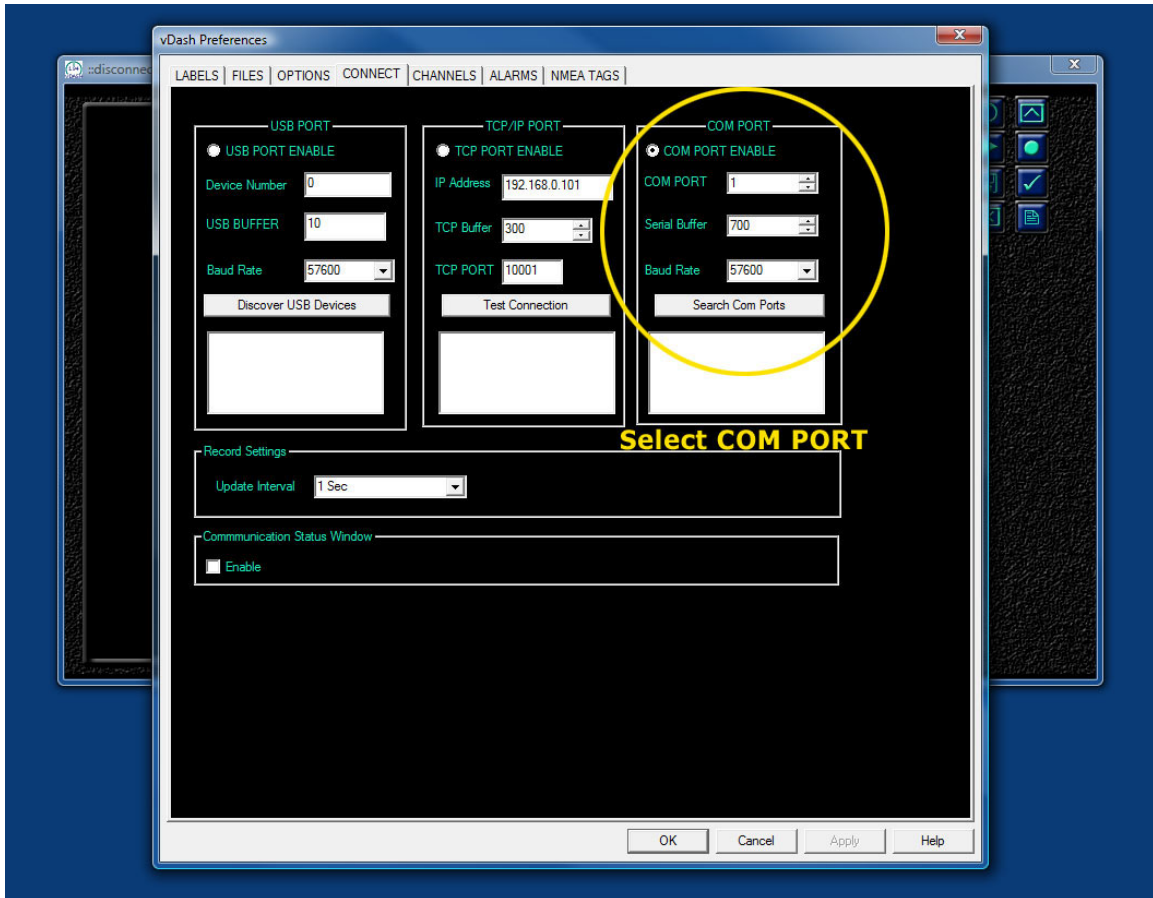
::disconne

vDash Preferences

LABELS | FILES | OPTIONS | CONNECT | CHANNELS | ALARMS | NMEA TAGS

USB PORT
USB PORT ENABLE
Device Number 0
USB BUFFER 10
Baud Rate 57600
Discover USB Devices

TCP/IP PORT
TCP PORT ENABLE
IP Address 192.168.0.101
TCP Buffer 300
TCP PORT 10001
Test Connection

COM PORT
COM PORT ENABLE
COM PORT 1
Serial Buffer 700
Baud Rate 57600
Search Com Ports

Select COM PORT

Record Settings
Update Interval 1 Sec

Commmunication Status Window
Enable

OK | Cancel | Apply | Help